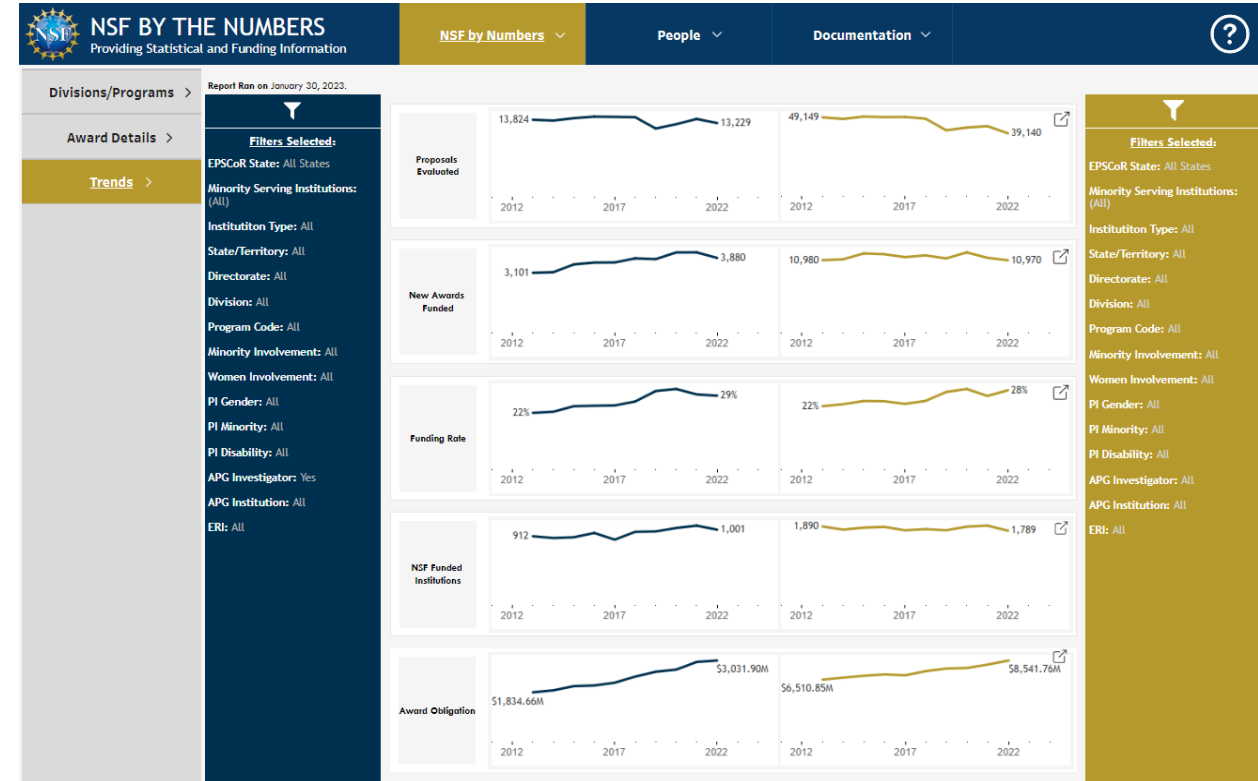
NSF BY THE NUMBERS
Providing Statistical and Funding Information

NSF by Numbers
People
Documentation
?

Divisions/Programs >
Award Details >
Trends >

Report Ran on January 30, 2023.

Filters Selected:
EPSCoR State: All States
Minority Serving Institutions: (All)
Institutiton Type: All
State/Territory: All
Directorate: All
Division: All
Program Code: All
Minority Involvement: All
Women Involvement: All
PI Gender: All
PI Minority: All
PI Disability: All
APG Investigator: Yes
APG Institution: All
ERI: All

Proposals Evaluated
13,824 13,229
2012 2017 2022
49,149 39,140
2012 2017 2022

New Awards Funded
3,101 3,880
2012 2017 2022
10,980 10,970
2012 2017 2022

Funding Rate
22% 29%
2012 2017 2022
22% 28%
2012 2017 2022

NSF Funded Institutions
912 1,001
2012 2017 2022
1,890 1,789
2012 2017 2022

Award Obligation
$1,834.66M $3,031.90M
2012 2017 2022
$6,510.85M $8,541.76M
2012 2017 2022

Filters Selected:
EPSCoR State: All States
Minority Serving Institutions: (All)
Institutiton Type: All
State/Territory: All
Directorate: All
Division: All
Program Code: All
Minority Involvement: All
Women Involvement: All
PI Gender: All
PI Minority: All
PI Disability: All
APG Investigator: All
APG Institution: All
ERI: All